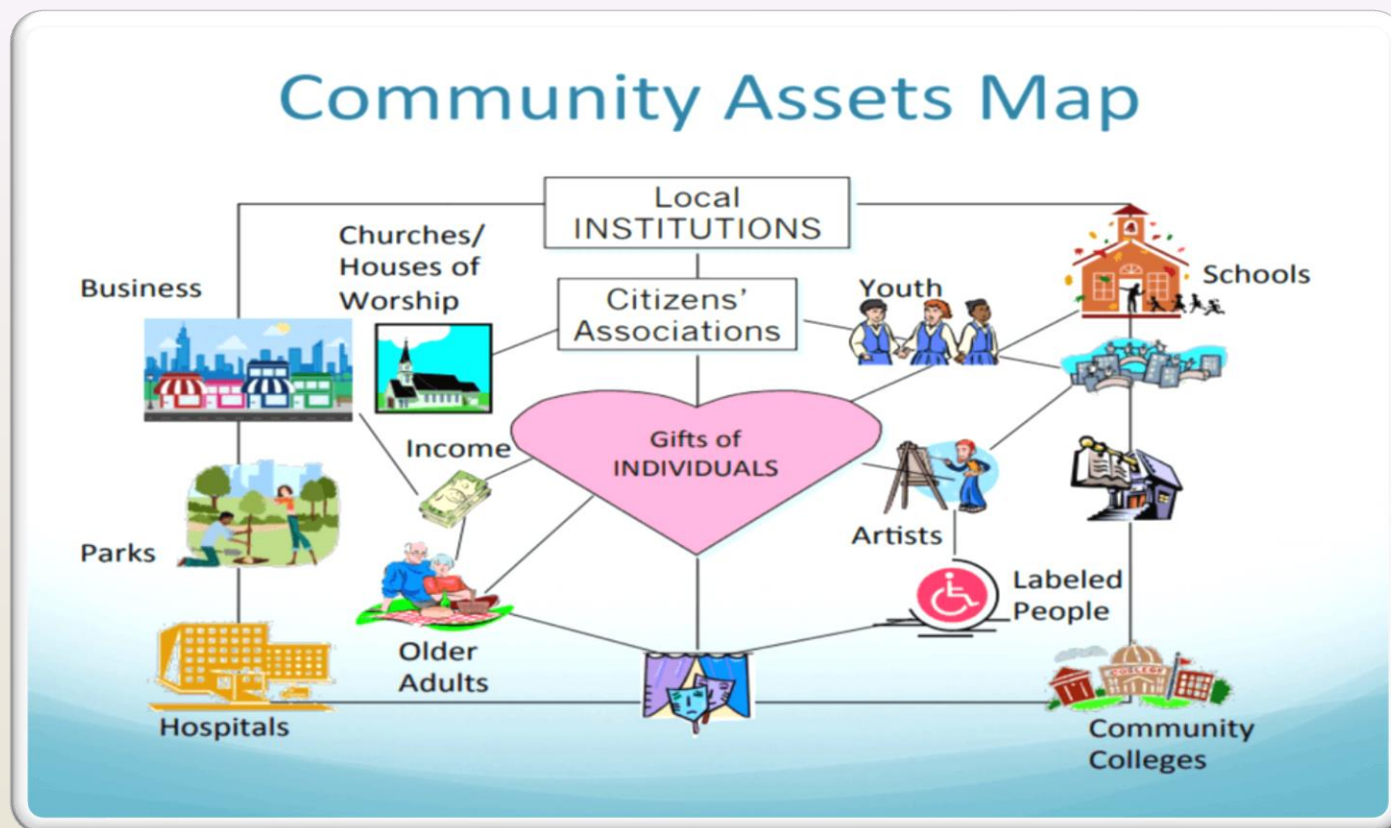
Community Assets Map

Local INSTITUTIONS

Citizens' Associations

Gifts of INDIVIDUALS

Business

Churches/ Houses of Worship

Youth

Schools

Income

Artists

Parks

Labeled People

Older Adults

Hospitals

Community Colleges